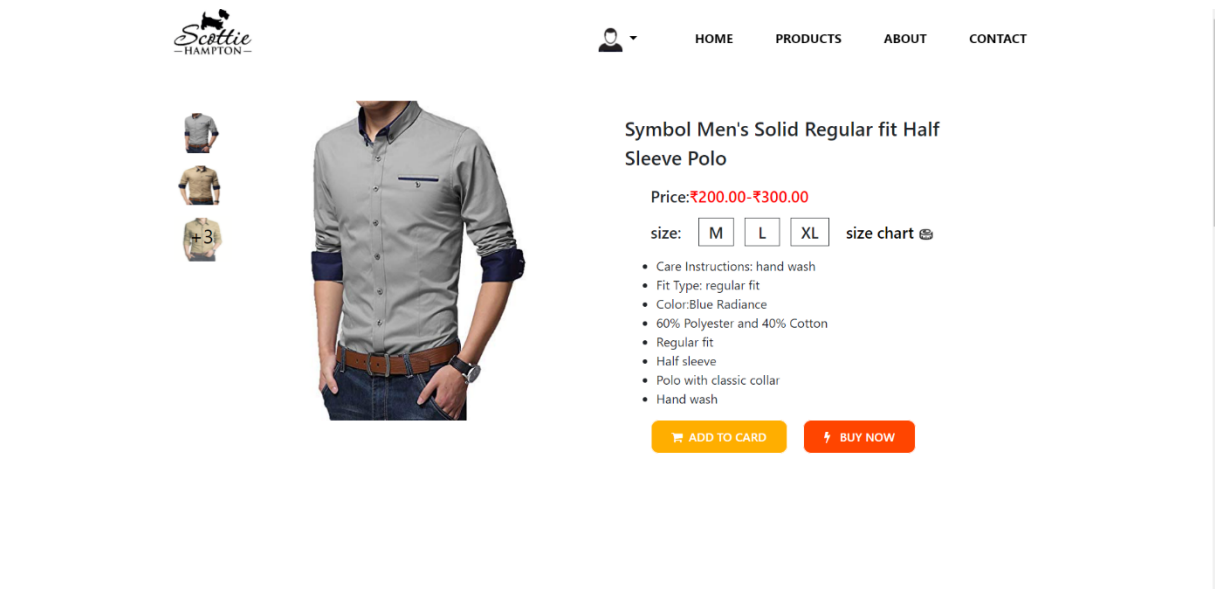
Scottie
HAMPTON

HOME PRODUCTS ABOUT CONTACT

+3

Symbol Men's Solid Regular fit Half Sleeve Polo

Price:₹200.00-₹300.00

size: M L XL size chart

- Care Instructions: hand wash
- Fit Type: regular fit
- Color:Blue Radiance
- 60% Polyester and 40% Cotton
- Regular fit
- Half sleeve
- Polo with classic collar
- Hand wash

ADD TO CARD BUY NOW